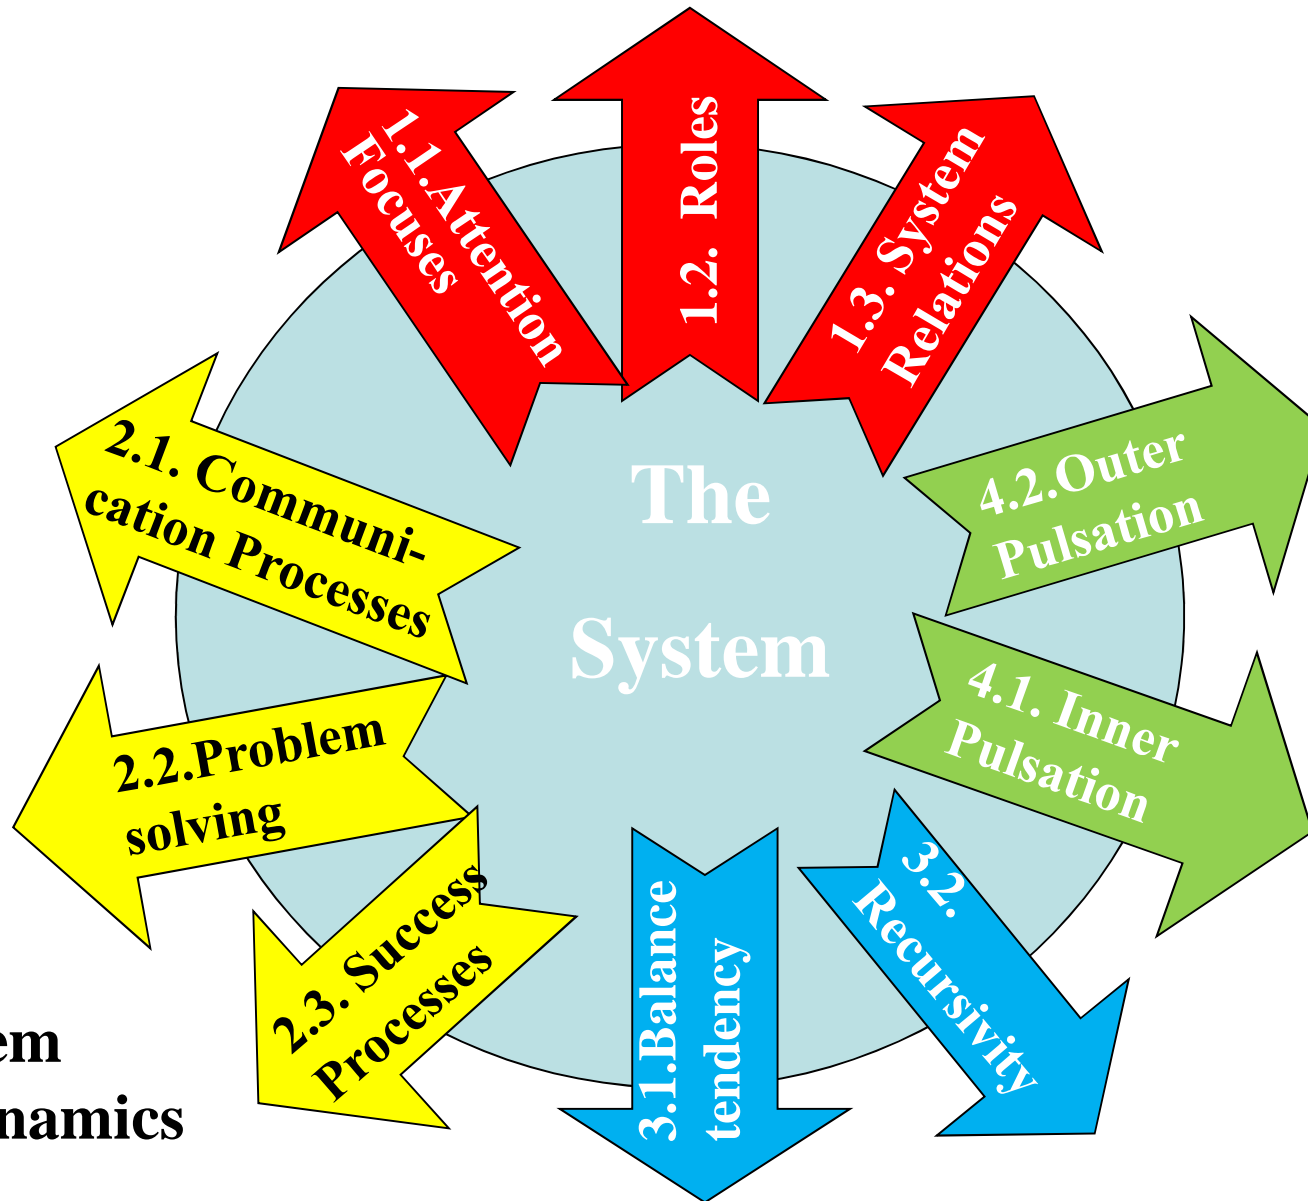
The System

1.1.Attention Focuses

1.2. Roles

1.3. System Relations

4.2.Outer Pulsation

4.1. Inner Pulsation

3.2. Recursivity

3.1.Balance tendency

2.3. Success Processes

2.2.Problem solving

2.1. Communication Processes

em
namics